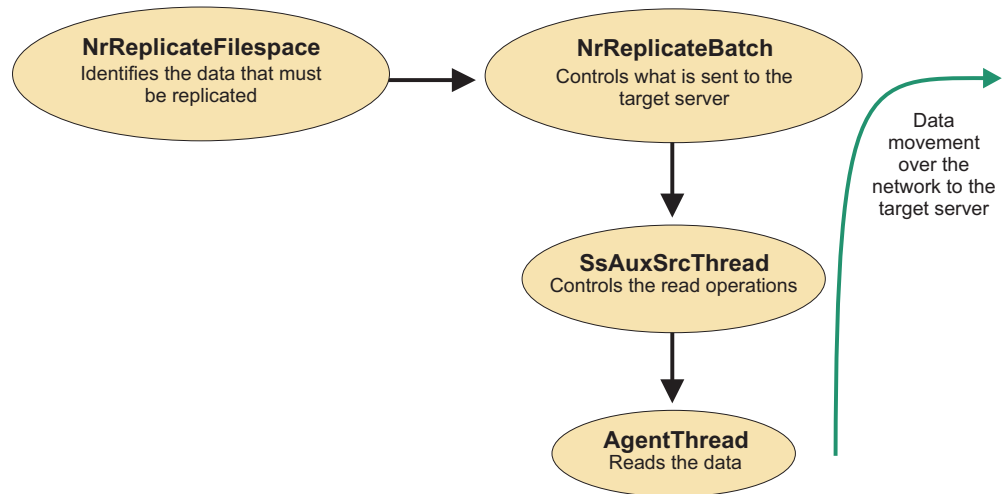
NrReplicateFilespace
Identifies the data that must be replicated

NrReplicateBatch
Controls what is sent to the target server

SsAuxSrcThread
Controls the read operations

AgentThread
Reads the data

Data movement over the network to the target server